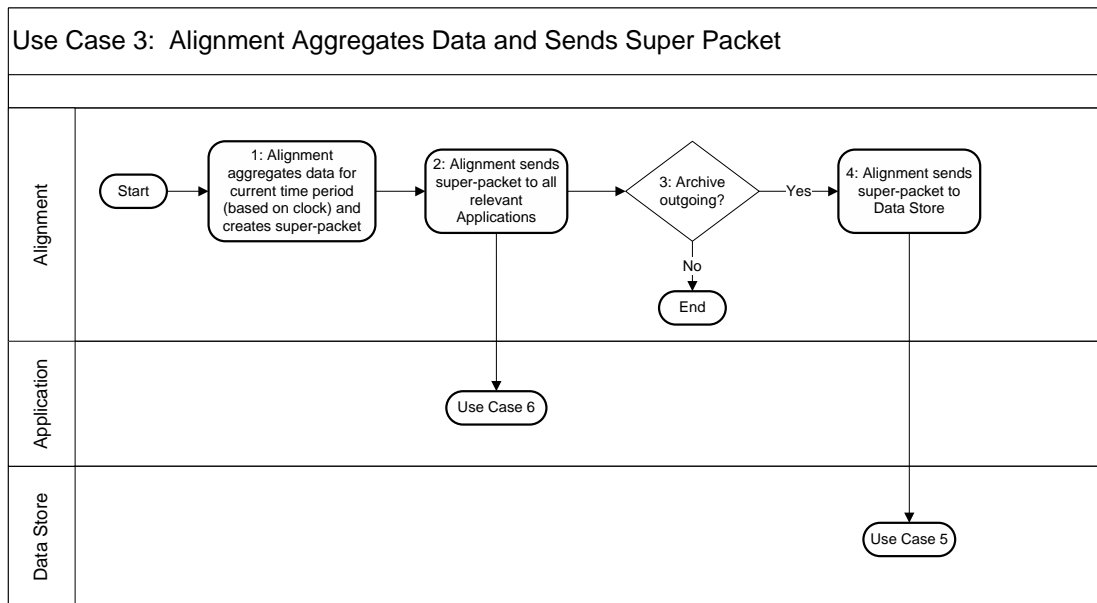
Use Case 3: Alignment Aggregates Data and Sends Super Packet

Alignment

Start

1: Alignment aggregates data for current time period (based on clock) and creates super-packet

2: Alignment sends super-packet to all relevant Applications

3: Archive outgoing?

Yes

No

4: Alignment sends super-packet to Data Store

End

Application

Use Case 6

Data Store

Use Case 5